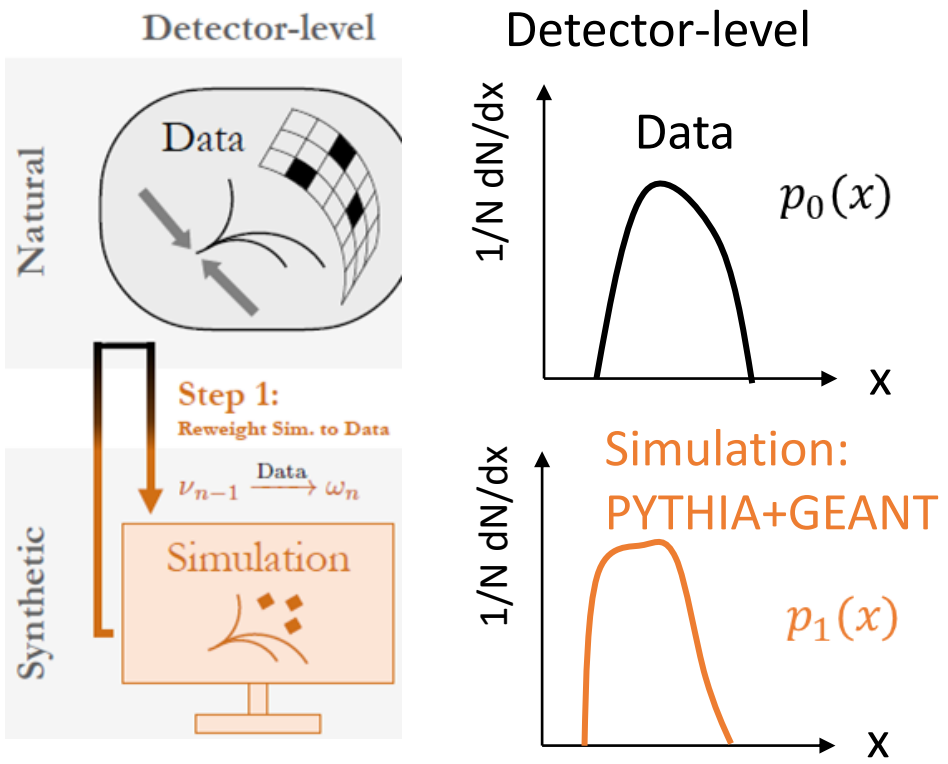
Detector-level

Natural

Data

Step 1:
Reweight Sim. to Data

$\nu_{n-1} \xrightarrow{\text{Data}} \omega_n$

Synthetic

Simulation

Detector-level

1/N dN/dx

Data

$p_0(x)$

x

1/N dN/dx

Simulation:
PYTHIA+GEANT

$p_1(x)$

x